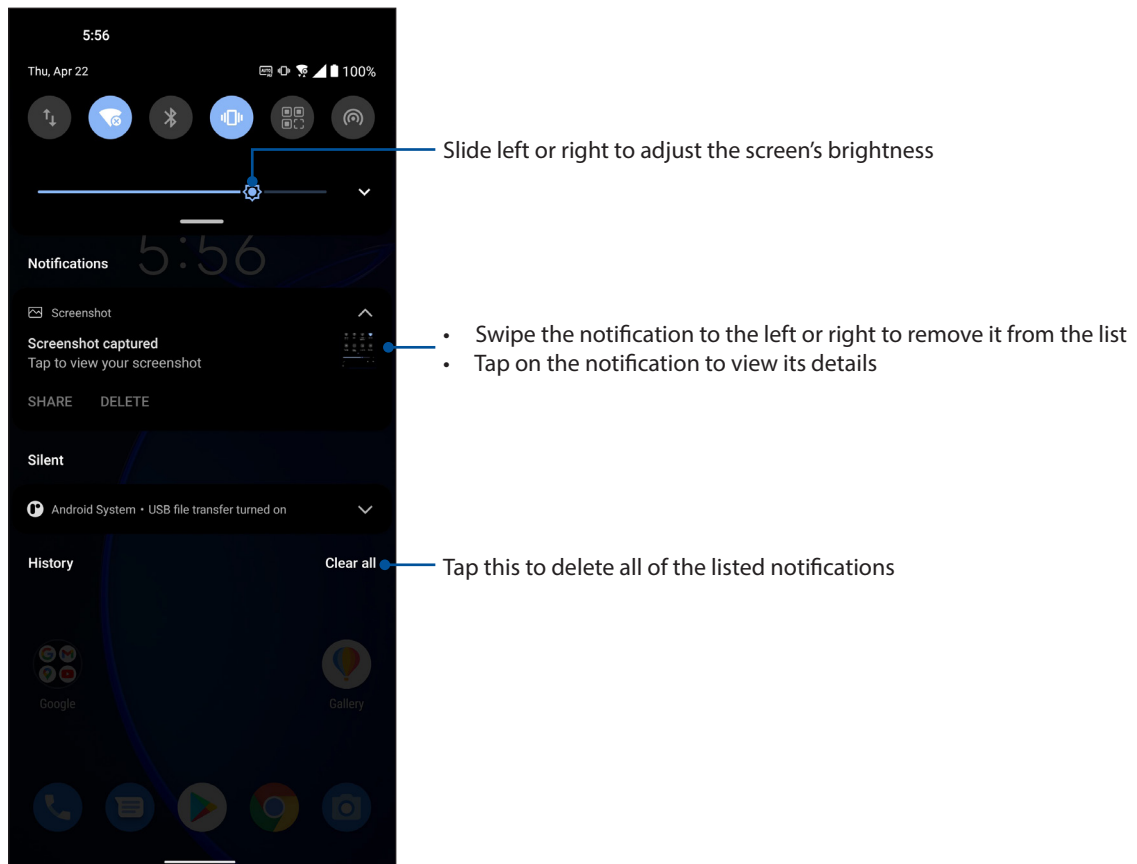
5:56

Thu, Apr 22

100%

5:56

Notifications

Screenshot

Screenshot captured

Tap to view your screenshot

SHARE DELETE

Silent

Android System • USB file transfer turned on

History

Clear all

Google

Gallery

Slide left or right to adjust the screen's brightness

• Swipe the notification to the left or right to remove it from the list
• Tap on the notification to view its details

Tap this to delete all of the listed notifications